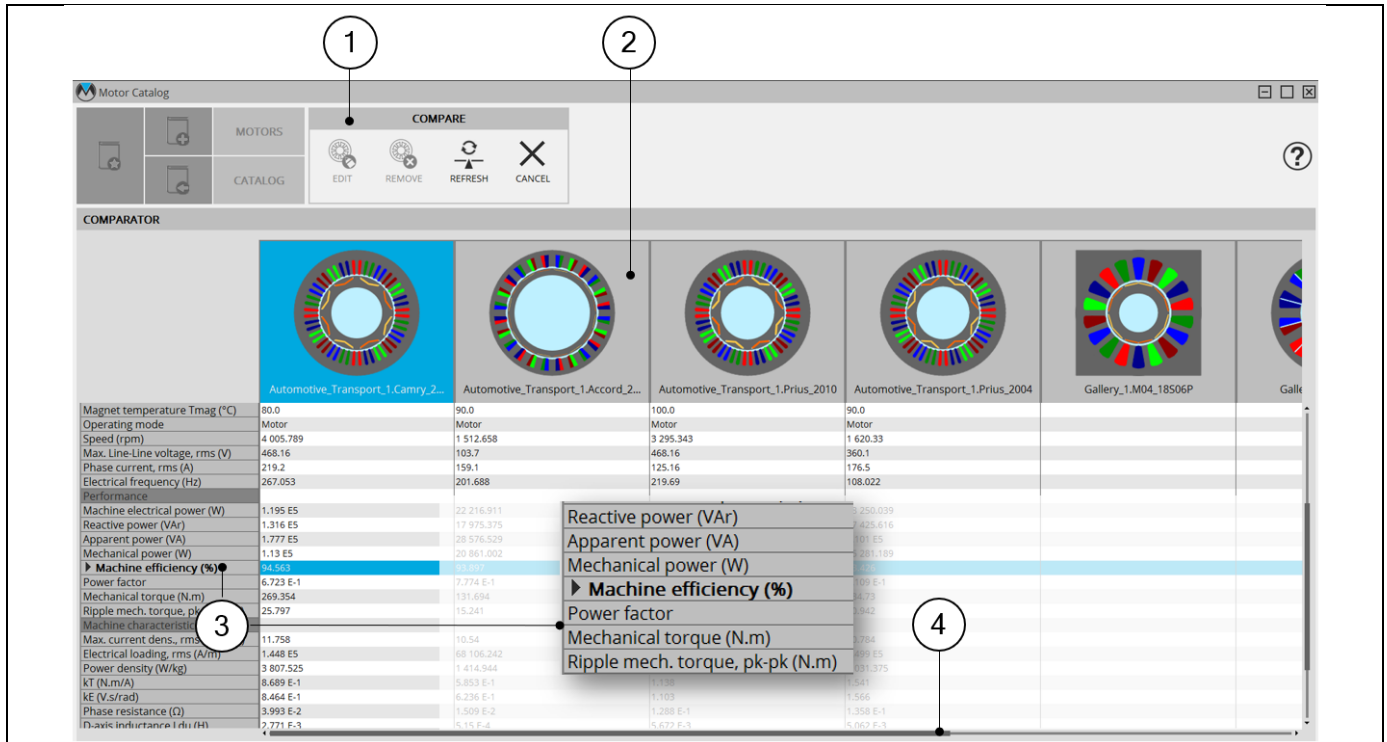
1

2

Motor Catalog

MOTORS

CATALOG

COMPARE

EDIT

REMOVE

REFRESH

CANCEL

?

COMPARATOR

Automotive_Transport_1.Camry_2...

Automotive_Transport_1.Accord_2...

Automotive_Transport_1.Prius_2010

Automotive_Transport_1.Prius_2004

Gallery_1.M04_18S06P

Galle

| | | | | | |
|---|---|---|---|---|---|
| Magnet temperature Tmag (°C) | 80.0 | 90.0 | 100.0 | 90.0 | |
| Operating mode | Motor | Motor | Motor | Motor | |
| Speed (rpm) | 4 005.789 | 1 512.658 | 3 295.343 | 1 620.33 | |
| Max. Line-Line voltage, rms (V) | 468.16 | 103.7 | 468.16 | 360.1 | |
| Phase current, rms (A) | 219.2 | 159.1 | 125.16 | 176.5 | |
| Electrical frequency (Hz) | 267.053 | 201.688 | 219.69 | 108.022 | |
| Performance | | | | | |
| Machine electrical power (W) | 1.195 E5 | 22 216.911 | | 3 250.039 | |
| Reactive power (VAr) | 1.316 E5 | 17 975.375 | | 7 425.616 | |
| Apparent power (VA) | 1.777 E5 | 28 576.529 | | 101 E5 | |
| Mechanical power (W) | 1.13 E5 | 20 861.002 | | 5 281.189 | |
| Machine efficiency (%) | 94.563 | 93.897 | | | |
| Power factor | 6.723 E-1 | 7.774 E-1 | | 109 E-1 | |
| Mechanical torque (N.m) | 269.354 | 131.694 | | 4.73 | |
| Ripple mech. torque, pk | 25.797 | 15.241 | | 942 | |
| Machine characteristic | | | | | |
| Max. current dens., rms | 11.758 | 10.54 | | 784 | |
| Electrical loading, rms (A/m) | 1.448 E5 | 68 106.242 | | 499 E5 | |
| Power density (W/kg) | 3 807.525 | 1 414.944 | | 031.375 | |
| kT (N.m/A) | 8.689 E-1 | 5.853 E-1 | 1.138 | 1.541 | |
| kE (V.s/rad) | 8.464 E-1 | 6.236 E-1 | 1.103 | 1.566 | |
| Phase resistance (Ω) | 3.993 E-2 | 1.509 E-2 | 1.288 E-1 | 1.358 E-1 | |
| D-axis inductance Ldu (H) | 2.771 E-3 | 5.15 E-4 | 5.672 E-3 | 5.062 E-3 | |

Reactive power (VAr)
Apparent power (VA)
Mechanical power (W)
Machine efficiency (%)
Power factor
Mechanical torque (N.m)
Ripple mech. torque, pk-pk (N.m)

3

4